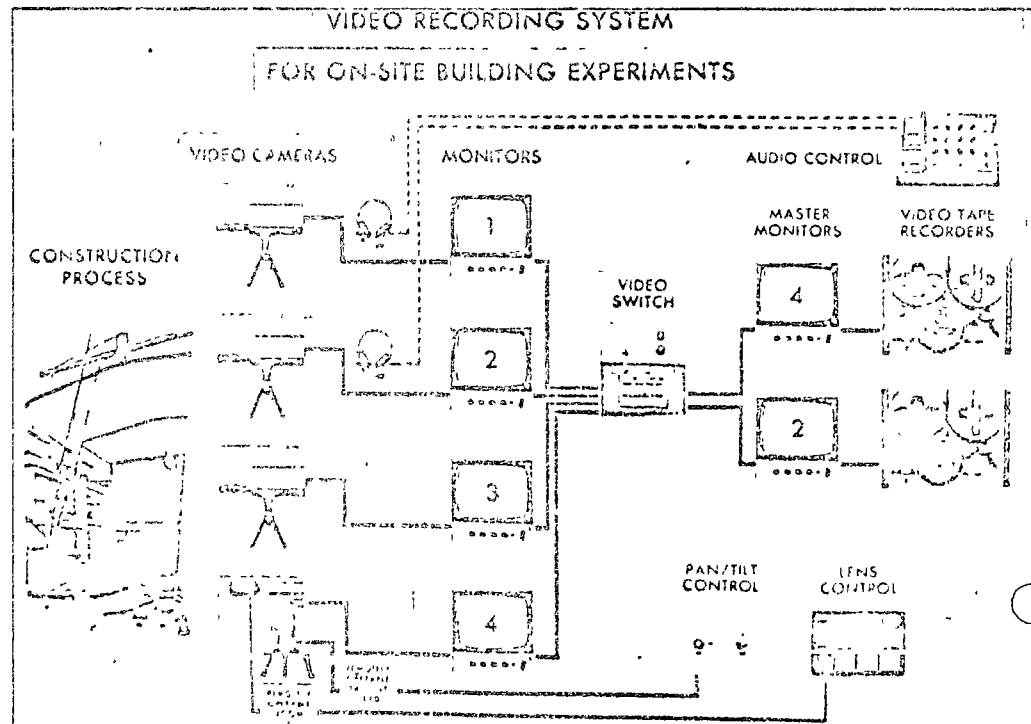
VIDEO RECORDING SYSTEM

FOR ON-SITE BUILDING EXPERIMENTS

VIDEO CAMERAS

MONITORS

AUDIO CONTROL

MASTER MONITORS

VIDEO TAPE RECORDERS

CONSTRUCTION PROCESS

1

2

3

4

VIDEO SWITCH

4

2

PAN/TILT CONTROL

LENS CONTROL